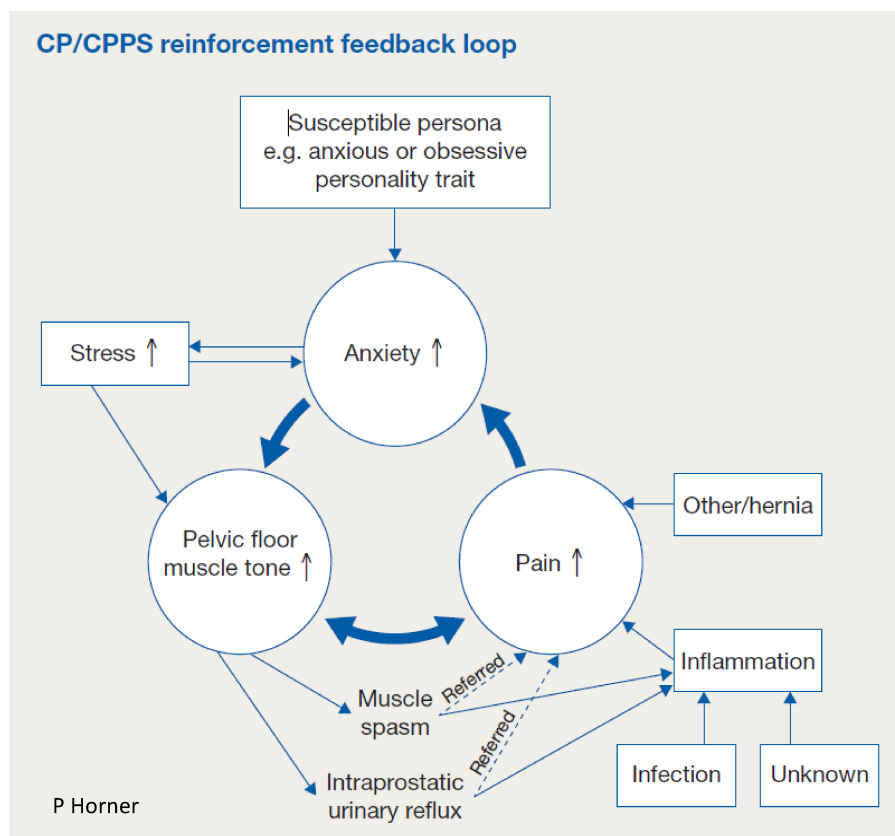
CP/CPPS reinforcement feedback loop

Susceptible persona
e.g. anxious or obsessive
personality trait

Stress ↑

Anxiety ↑

Pelvic floor
muscle tone ↑

Pain ↑

Other/hernia

Inflammation

Muscle
spasm

Referred

Referred

Intraprostatic
urinary reflux

Infection

Unknown

P Horner